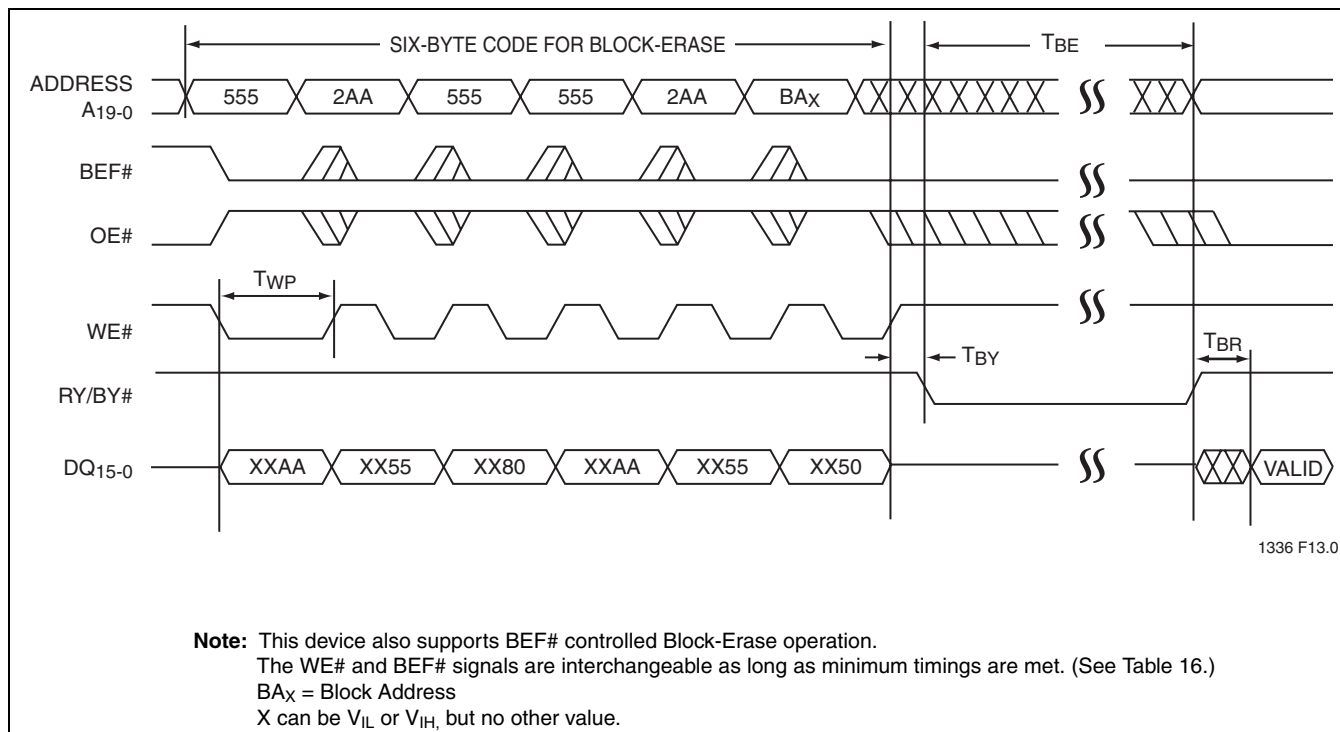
SIX-BYTE CODE FOR BLOCK-ERASE

$T_{BE}$

ADDRESS $A_{19-0}$

555 2AA 555 555 2AA $BA_X$

BEF#

OE#

$T_{WP}$

WE#

$T_{BY}$

$T_{BR}$

RY/BY#

$DQ_{15-0}$

XXAA XX55 XX80 XXAA XX55 XX50

VALID

1336 F13.0

**Note:** This device also supports BEF# controlled Block-Erase operation.
The WE# and BEF# signals are interchangeable as long as minimum timings are met. (See Table 16.)
$BA_X$ = Block Address
X can be $V_{IL}$ or $V_{IH,}$ but no other value.